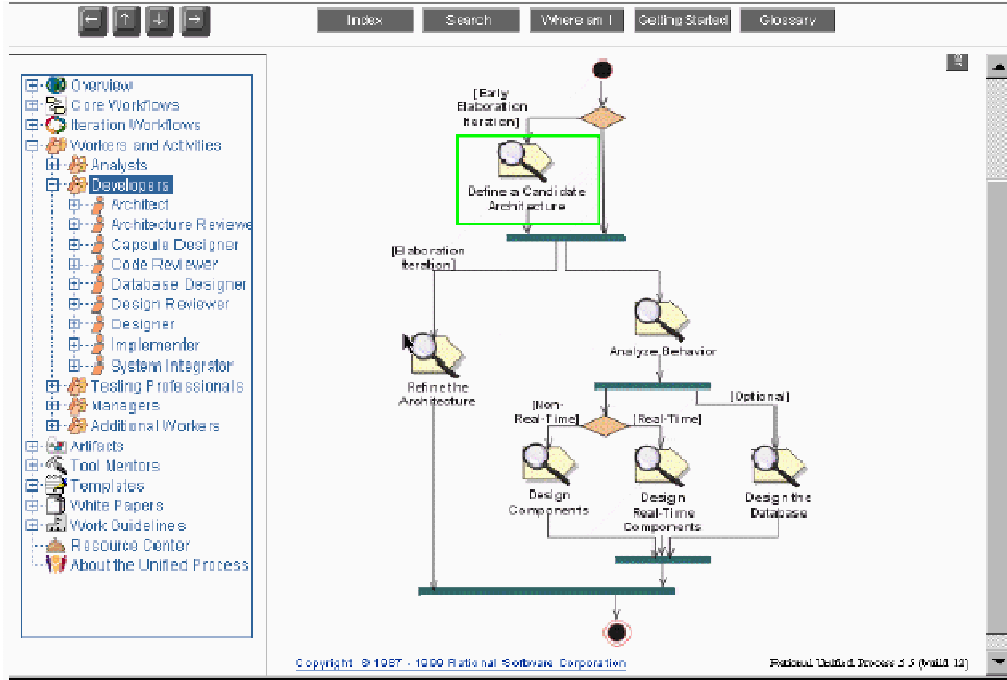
Index Search Where am I Getting Started Glossary

Overview
Core Workflows
Iteration Workflows
Workers and Activities
Analysts
Developers
Architect
Architecture Reviewe
Capsule Designer
Code Reviewer
Database Designer
Design Reviewer
Designer
Implementer
System Integrator
Testing Professionals
Managers
Additional Workers
Artifacts
Tool Mentors
Templates
White Papers
Work Guidelines
Resource Center
About the Unified Process

[Early Elaboration Iteration]

Define a Candidate Architecture

[Elaboration Iteration]

Analyze Behavior

Refine the Architecture

[Non-Real-Time]

[Real-Time]

[Optional]

Design Components

Design Real-Time Components

Design the Database

Copyright © 1987 - 1999 Rational Software Corporation

Rational Unified Process 5.5 (build 12)